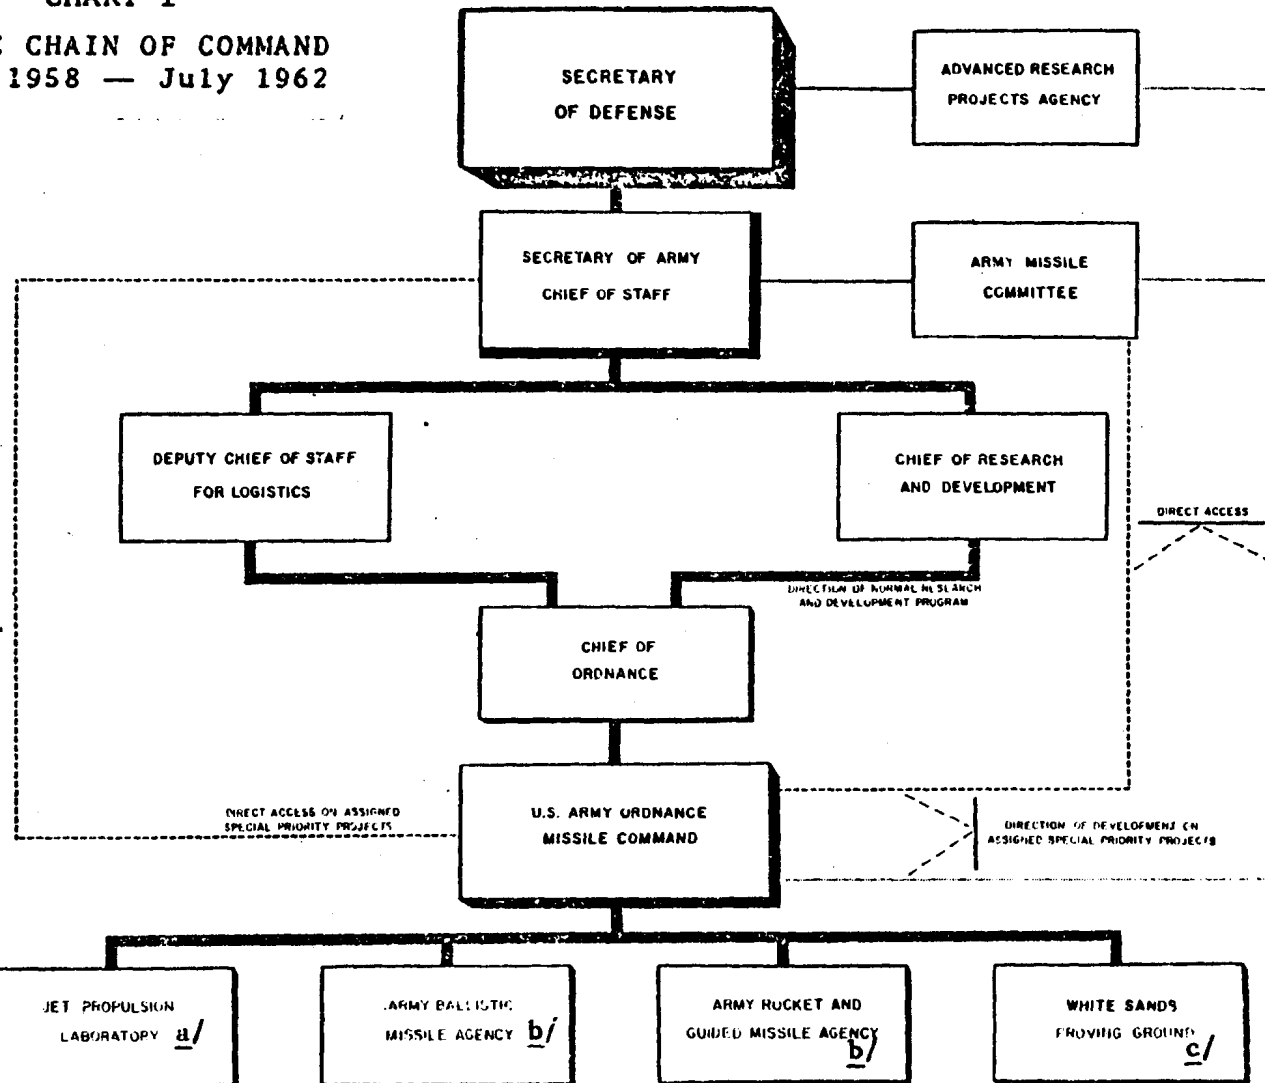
CHART 1

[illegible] CHAIN OF COMMAND
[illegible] 1958 — July 1962

SECRETARY OF DEFENSE

ADVANCED RESEARCH PROJECTS AGENCY

SECRETARY OF ARMY CHIEF OF STAFF

ARMY MISSILE COMMITTEE

DEPUTY CHIEF OF STAFF FOR LOGISTICS

CHIEF OF RESEARCH AND DEVELOPMENT

DIRECT ACCESS

DIRECTION OF NORMAL RESEARCH AND DEVELOPMENT PROGRAM

CHIEF OF ORDNANCE

DIRECT ACCESS ON ASSIGNED SPECIAL PRIORITY PROJECTS

U.S. ARMY ORDNANCE MISSILE COMMAND

DIRECTION OF DEVELOPMENT ON ASSIGNED SPECIAL PRIORITY PROJECTS

JET PROPULSION LABORATORY a/

ARMY BALLISTIC MISSILE AGENCY b/

ARMY ROCKET AND GUIDED MISSILE AGENCY b/

WHITE SANDS PROVING GROUND c/